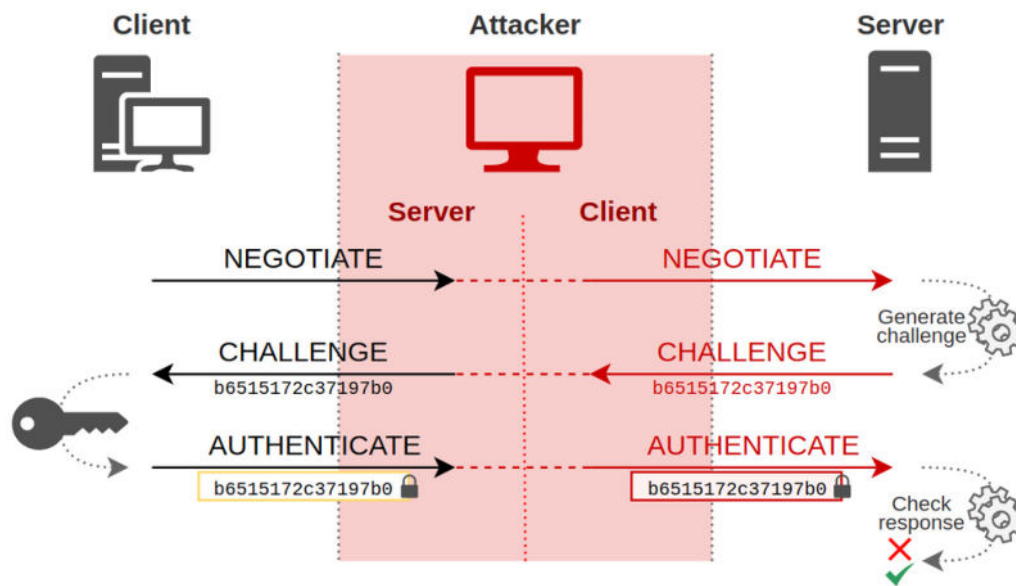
Client

Attacker

Server

Server

Client

NEGOTIATE

NEGOTIATE

Generate challenge

CHALLENGE

b6515172c37197b0

CHALLENGE

b6515172c37197b0

AUTHENTICATE

b6515172c37197b0

AUTHENTICATE

b6515172c37197b0

Check response